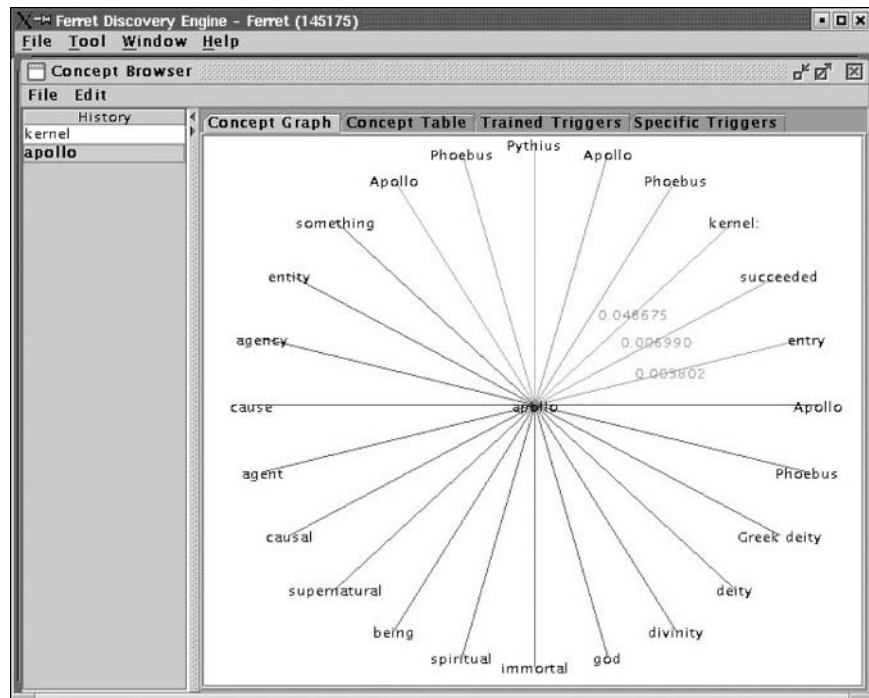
Ferret Discovery Engine - Ferret (145175)
File Tool Window Help
Concept Browser
File Edit
History
kernel
apollo
Concept Graph | Concept Table | Trained Triggers | Specific Triggers
Phoebus
Pythius
Apollo
Apollo
Phoebus
something
kernel:
entity
succeeded
0.048675
0.006990
agency
entry
0.003802
cause
apollo
Apollo
agent
Phoebus
causal
Greek deity
supernatural
deity
being
divinity
spiritual
immortal
god